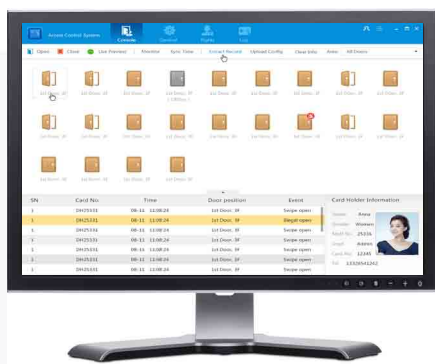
Access Control System

Console

Device

Rights

Log

Open

Close

Live Preview

Monitor

Sync Time

Extract Record

Upload Config

Clear Info

Area

All Doors

1st Door, 1F

1st Door, 1F

1st Door, 1F

1st Door, 1F

1st Door, 1F

1st Door, 1F

1st Door, 1F

1st Door, 1F

1st Door, 1F

1st Door, 1F

1st Door, 1F

1st Door, 1F

1st Door, 1F

1st Door, 1F

1st Door, 1F

1st Door, 1F

1st Door, 1F

1st Door, 1F

| SN | Card No | Time | Door position | Event |
|---|---|---|---|---|
| 1 | 3H25531 | 08-11 12:08:24 | 1st Door, 3F | Swipe open |
| 1 | 3H25531 | 08-11 12:08:24 | 1st Door, 3F | Illegal open |
| 1 | 3H25531 | 08-11 12:08:24 | 1st Door, 3F | Swipe open |
| 1 | 3H25531 | 08-11 12:08:24 | 1st Door, 3F | Swipe open |
| 1 | 3H25531 | 08-11 12:08:24 | 1st Door, 3F | Swipe open |
| 1 | 3H25531 | 08-11 12:08:24 | 1st Door, 3F | Swipe open |
| 1 | 3H25531 | 08-11 12:08:24 | 1st Door, 3F | Swipe open |
| 1 | 3H25531 | 08-11 12:08:24 | 1st Door, 3F | Swipe open |

Card Holder Information

Name: Anna

Gender: Women

Staff No: 25536

Dept: Admin

Card No: 12345

Tel: 13509541242